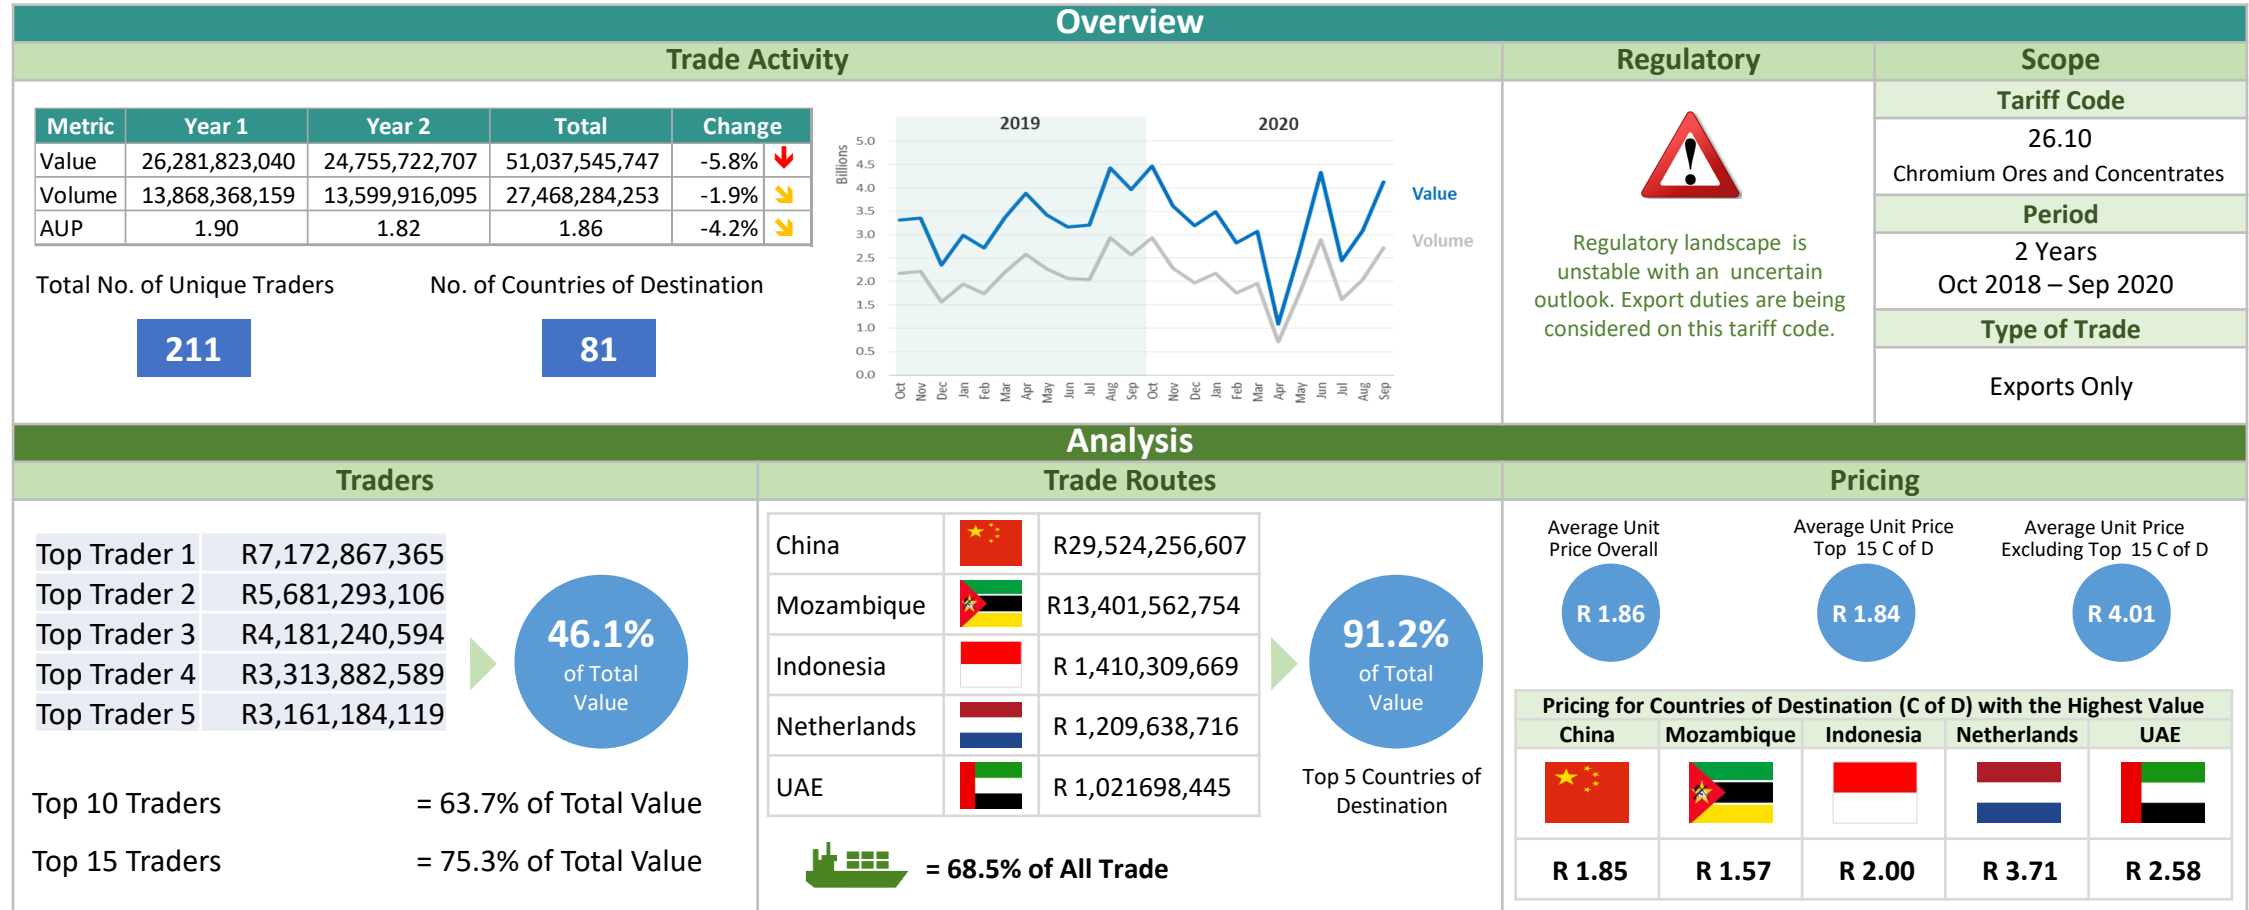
Overview

Trade Activity

| Metric | Year 1 | Year 2 | Total | Change |
|---|---|---|---|---|
| Value | 26,281,823,040 | 24,755,722,707 | 51,037,545,747 | -5.8% |
| Volume | 13,868,368,159 | 13,599,916,095 | 27,468,284,253 | -1.9% |
| AUP | 1.90 | 1.82 | 1.86 | -4.2% |

Total No. of Unique Traders

211

No. of Countries of Destination

81

2019 2020

Billions

5.0 4.5 4.0 3.5 3.0 2.5 2.0 1.5 1.0 0.5 0.0

Oct Nov Dec Jan Feb Mar Apr May Jun Jul Aug Sep Oct Nov Dec Jan Feb Mar Apr May Jun Jul Aug Sep

Value

Volume

Regulatory

Regulatory landscape is unstable with an uncertain outlook. Export duties are being considered on this tariff code.

Scope

Tariff Code

26.10

Chromium Ores and Concentrates

Period

2 Years

Oct 2018 – Sep 2020

Type of Trade

Exports Only

Analysis

Traders

| Top Trader 1 | R7,172,867,365 |
|---|---|
| Top Trader 2 | R5,681,293,106 |
| Top Trader 3 | R4,181,240,594 |
| Top Trader 4 | R3,313,882,589 |
| Top Trader 5 | R3,161,184,119 |

46.1% of Total Value

Top 10 Traders = 63.7% of Total Value

Top 15 Traders = 75.3% of Total Value

Trade Routes

| China | | R29,524,256,607 |
|---|---|---|
| Mozambique | | R13,401,562,754 |
| Indonesia | | R 1,410,309,669 |
| Netherlands | | R 1,209,638,716 |
| UAE | | R 1,021698,445 |

91.2% of Total Value

Top 5 Countries of Destination

= 68.5% of All Trade

Pricing

Average Unit Price Overall

R 1.86

Average Unit Price Top 15 C of D

R 1.84

Average Unit Price Excluding Top 15 C of D

R 4.01

Pricing for Countries of Destination (C of D) with the Highest Value

| China | Mozambique | Indonesia | Netherlands | UAE |
|---|---|---|---|---|
| | | | | |
| R 1.85 | R 1.57 | R 2.00 | R 3.71 | R 2.58 |